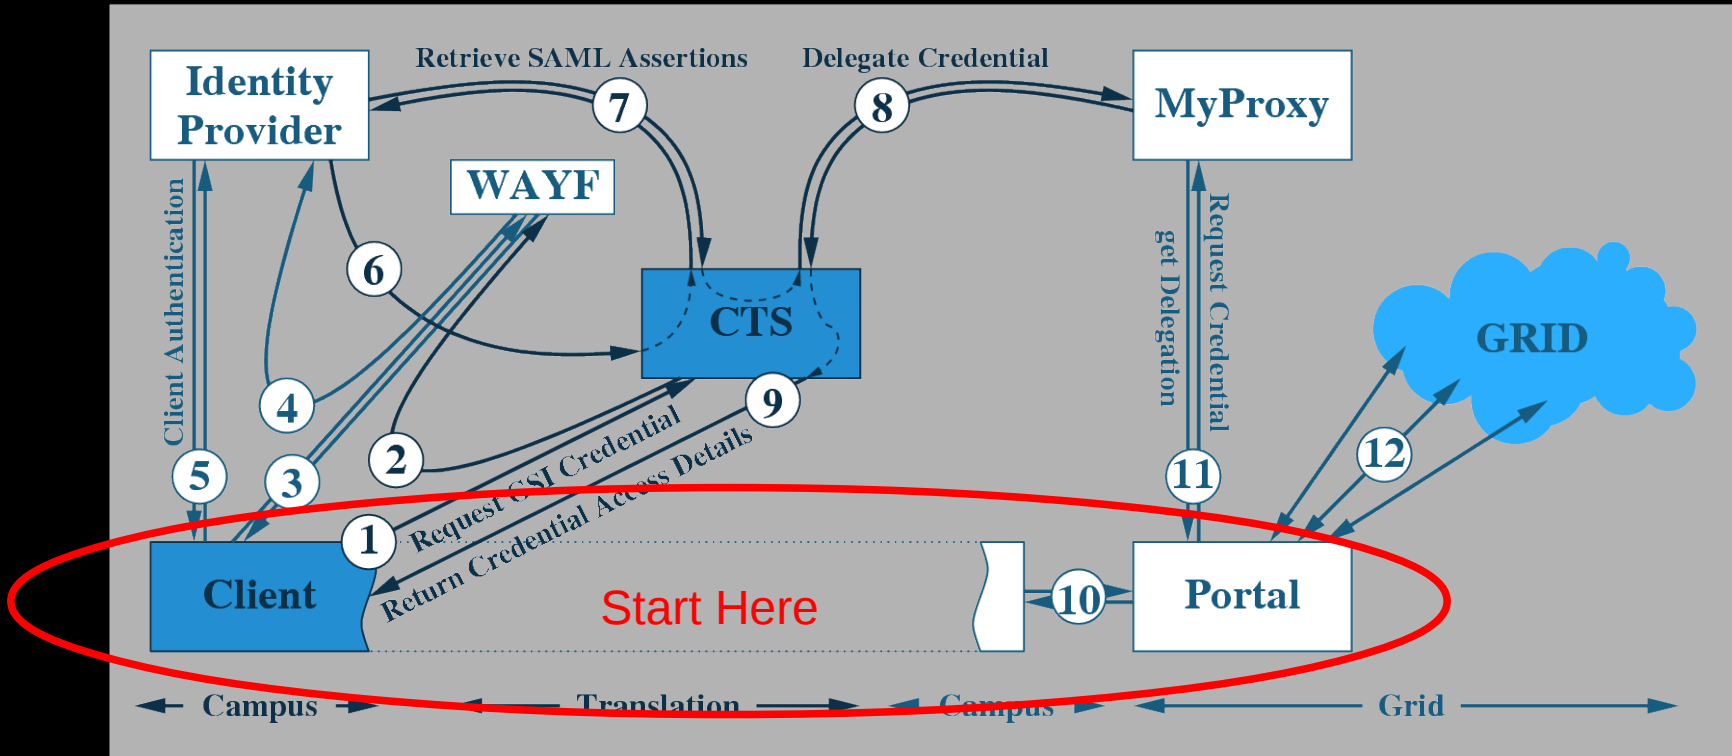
Identity Provider

Retrieve SAML Assertions

7

Delegate Credential

8

MyProxy

WAYF

6

CTS

Client Authentication

4

2

9

get Delegation

Request Credential

GRID

5

3

Request CSI Credential

Return Credential Access Details

11

12

1

Client

Start Here

10

Portal

Campus

Translation

Campus

Grid